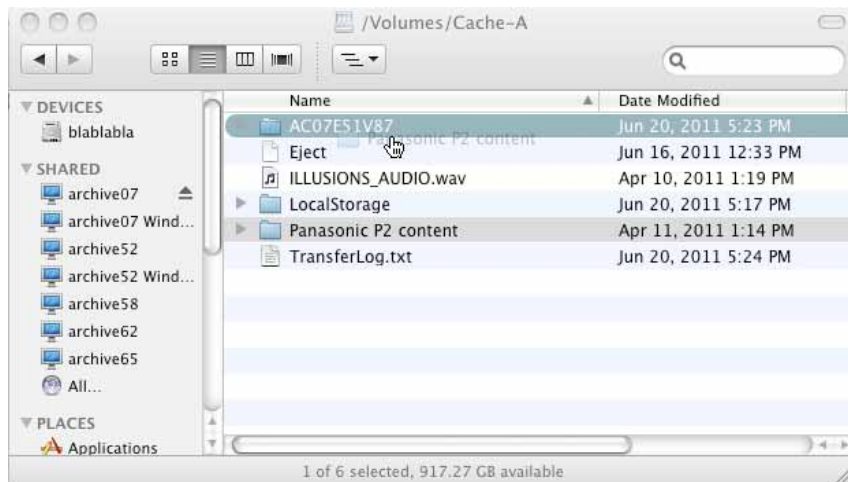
/Volumes/Cache-A

DEVICES
blablabla
SHARED
archive07
archive07 Wind...
archive52
archive52 Wind...
archive58
archive62
archive65
All...
PLACES
Applications

| Name | Date Modified |
|---|---|
| AC07E51V87 | Jun 20, 2011 5:23 PM |
| Eject | Jun 16, 2011 12:33 PM |
| ILLUSIONS_AUDIO.wav | Apr 10, 2011 1:19 PM |
| LocalStorage | Jun 20, 2011 5:17 PM |
| Panasonic P2 content | Apr 11, 2011 1:14 PM |
| TransferLog.txt | Jun 20, 2011 5:24 PM |

Panasonic P2 content

1 of 6 selected, 917.27 GB available